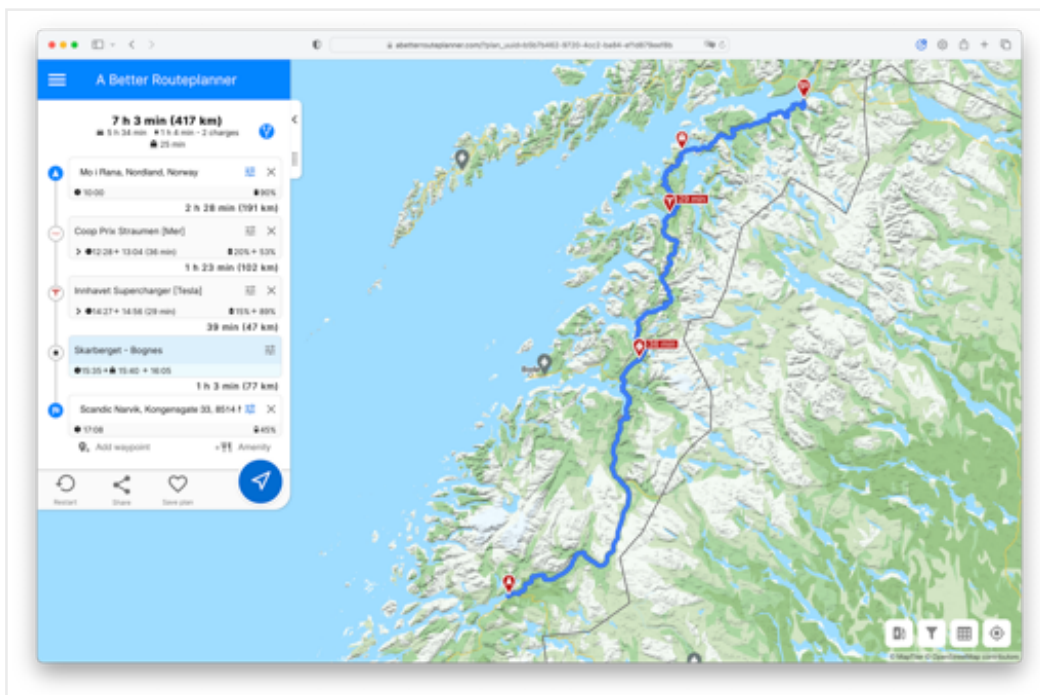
abetterrouteplanner.com/?plan_uuid=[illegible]

A Better Routeplanner

7 h 3 min (417 km)
5 h 34 min • 1 h 4 min • 2 charges
25 min

Mo i Rana, Nordland, Norway
10:00 90%
2 h 28 min (191 km)

Coop Prix Straumen [Mer]
12:28 → 13:04 (36 min) 20% → 53%
1 h 23 min (102 km)

Innhavet Supercharger [Tesla]
14:27 → 14:56 (29 min) 15% → 89%
39 min (47 km)

Skarberget - Bognes
15:35 → 15:40 → 16:05
1 h 3 min (77 km)

Scandic Narvik, Kongensgate 33, 8514 N
17:08 45%

Add waypoint
Amenity

Restart
Share
Save plan

29 min
36 min

Bodø

© MapTiler © OpenStreetMap contributors